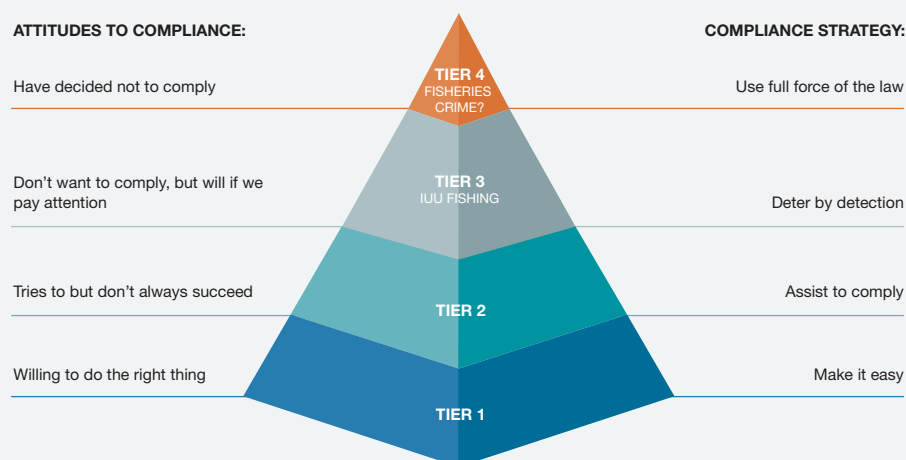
ATTITUDES TO COMPLIANCE:

COMPLIANCE STRATEGY:

Have decided not to comply

TIER 4
FISHERIES CRIME?

Use full force of the law

Don't want to comply, but will if we pay attention

TIER 3
IUU FISHING

Deter by detection

Tries to but don't always succeed

TIER 2

Assist to comply

Willing to do the right thing

TIER 1

Make it easy